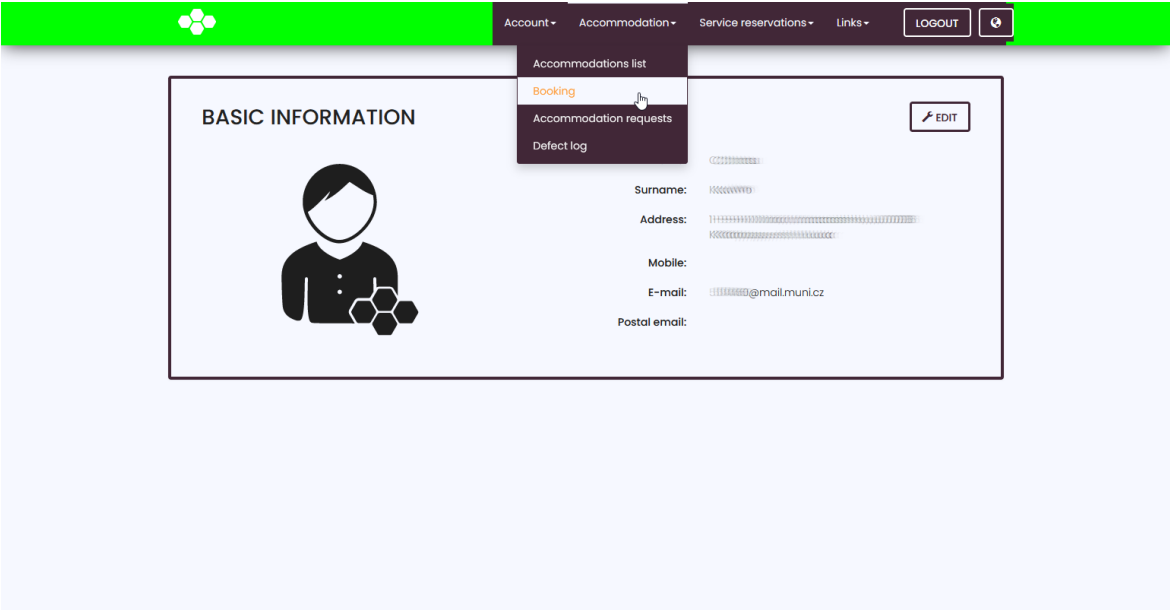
Account▾ Accommodation▾ Service reservations▾ Links▾ LOGOUT

Accommodations list
Booking
Accommodation requests
Defect log

BASIC INFORMATION

EDIT

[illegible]

Surname: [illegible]

Address: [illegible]
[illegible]

Mobile:

E-mail: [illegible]@mail.muni.cz

Postal email: